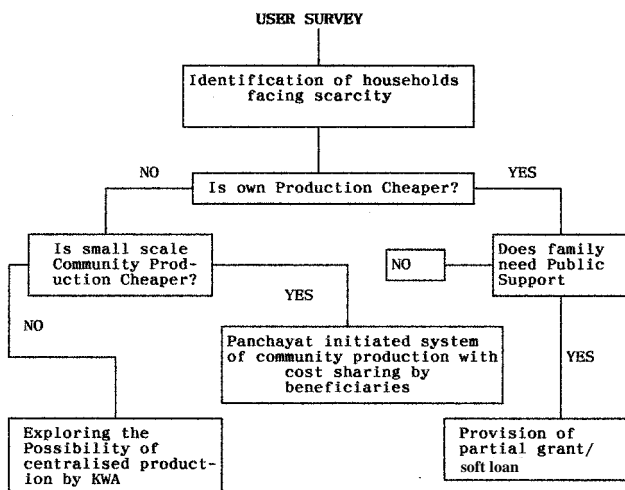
USER SURVEY

Identification of households facing scarcity

NO

Is own Production Cheaper?

YES

Is small scale Community Production Cheaper?

NO

Does family need Public Support

YES

NO

Panchayat initiated system of community production with cost sharing by beneficiaries

YES

Exploring the Possibility of centralised production by KWA

Provision of partial grant/ soft loan